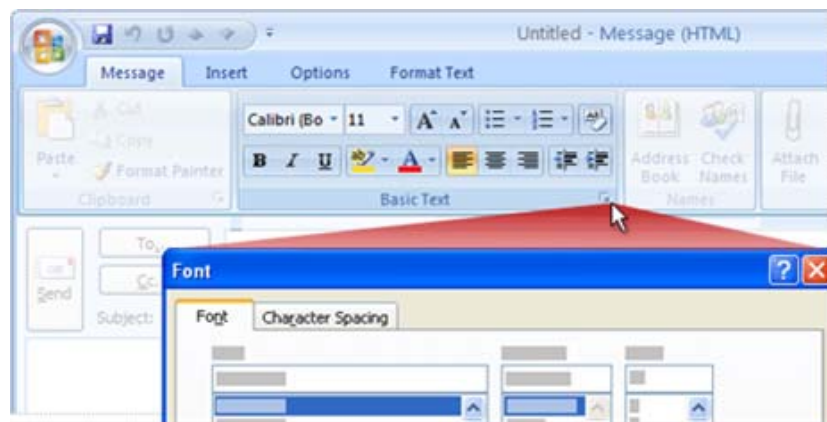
Untitled - Message (HTML)

Message
Insert
Options
Format Text

Paste
Cut
Copy
Format Painter
Clipboard

Calibri (Bo
11
A A
B I U
Basic Text

Address Book
Check Names
Names

Attach File

To...
Cc...
Send
Subject:

Font

Font
Character Spacing